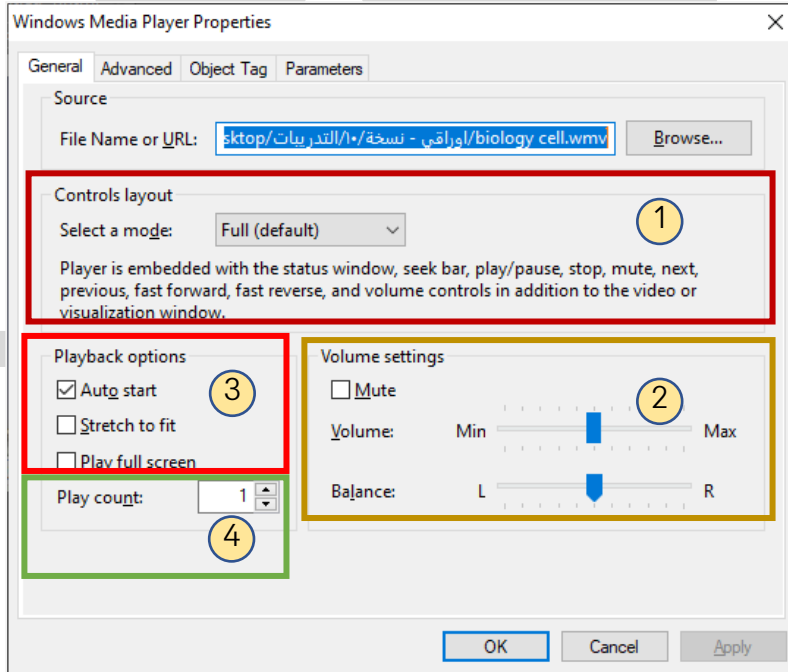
Windows Media Player Properties

General | Advanced | Object Tag | Parameters

Source

File Name or URL: sktop/التدريبات/١٠/اوراقي - نسخة/biology cell.wmv Browse...

Controls layout

Select a mode: Full (default)

1

Player is embedded with the status window, seek bar, play/pause, stop, mute, next, previous, fast forward, fast reverse, and volume controls in addition to the video or visualization window.

Playback options

Auto start

3

Stretch to fit

Play full screen

Volume settings

Mute

2

Volume: Min Max

Balance: L R

Play count: 1

4

OK Cancel Apply